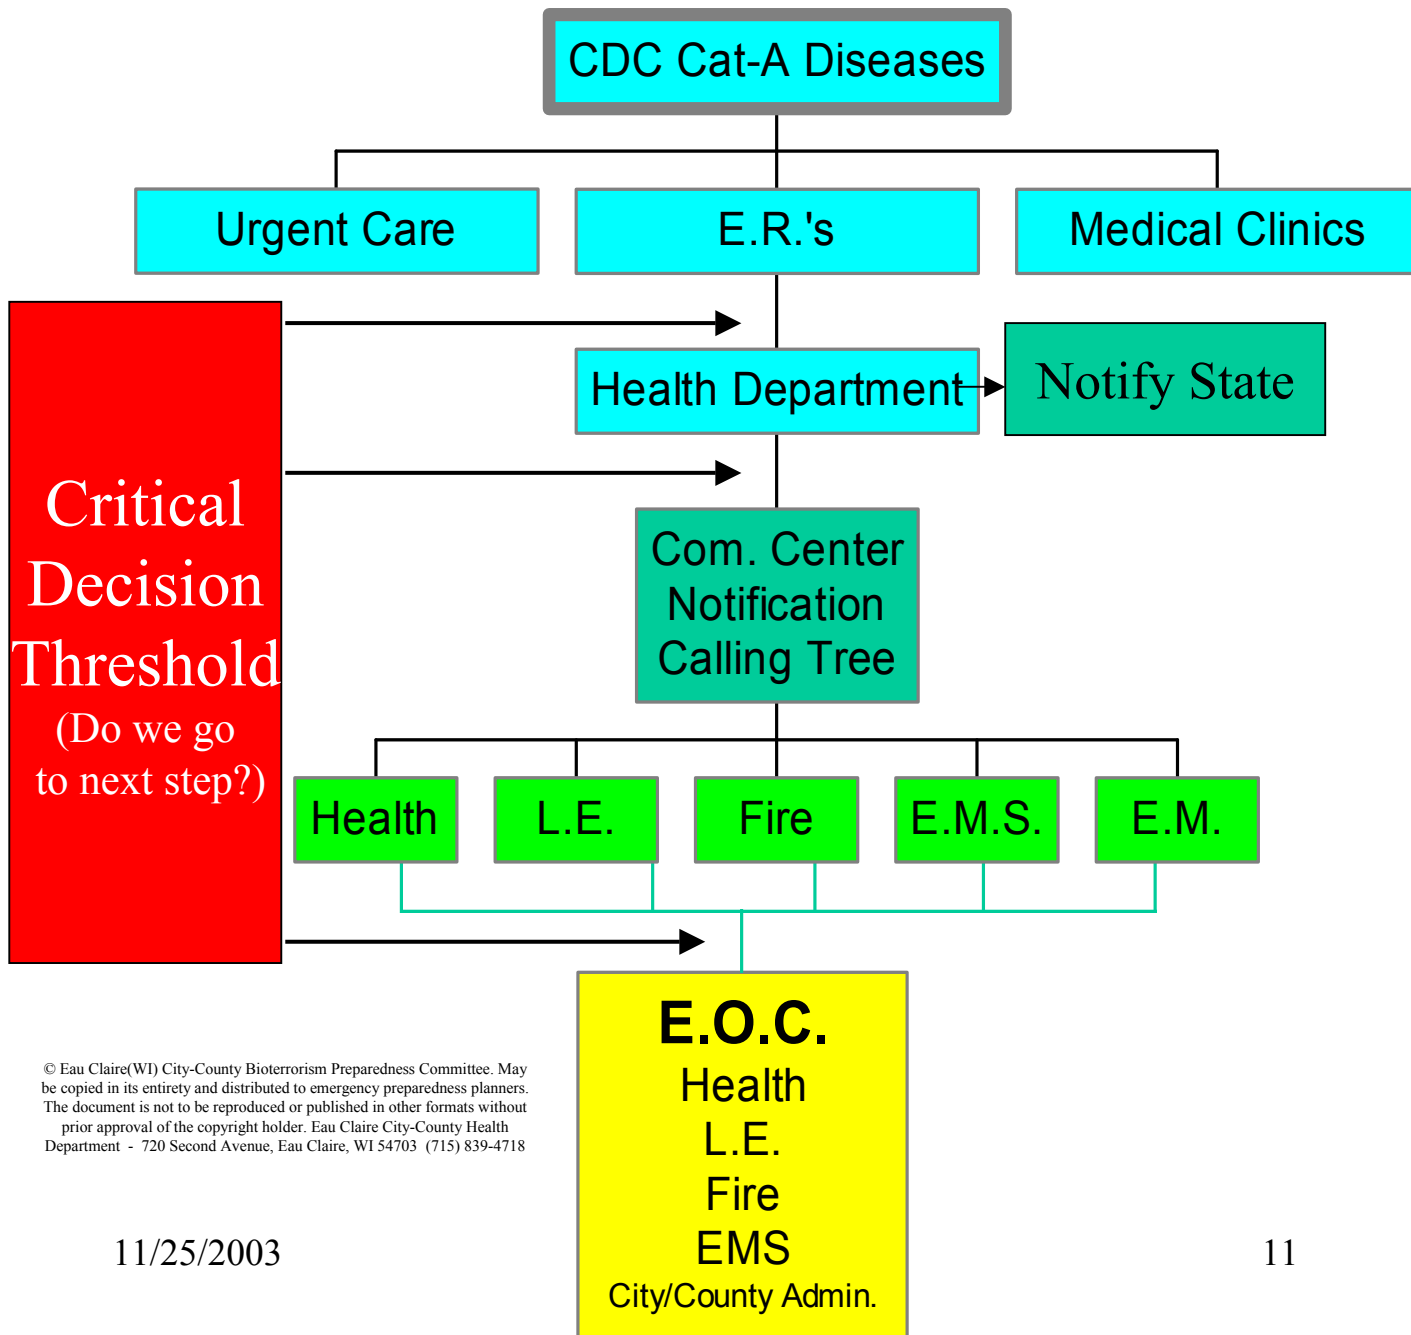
CDC Cat-A Diseases

Urgent Care

E.R.'s

Medical Clinics

Health Department

Notify State

Critical Decision Threshold (Do we go to next step?)

Com. Center Notification Calling Tree

Health

L.E.

Fire

E.M.S.

E.M.

E.O.C.
Health
L.E.
Fire
EMS
City/County Admin.

© Eau Claire(WI) City-County Bioterrorism Preparedness Committee. May be copied in its entirety and distributed to emergency preparedness planners. The document is not to be reproduced or published in other formats without prior approval of the copyright holder. Eau Claire City-County Health Department - 720 Second Avenue, Eau Claire, WI 54703 (715) 839-4718

11/25/2003

11